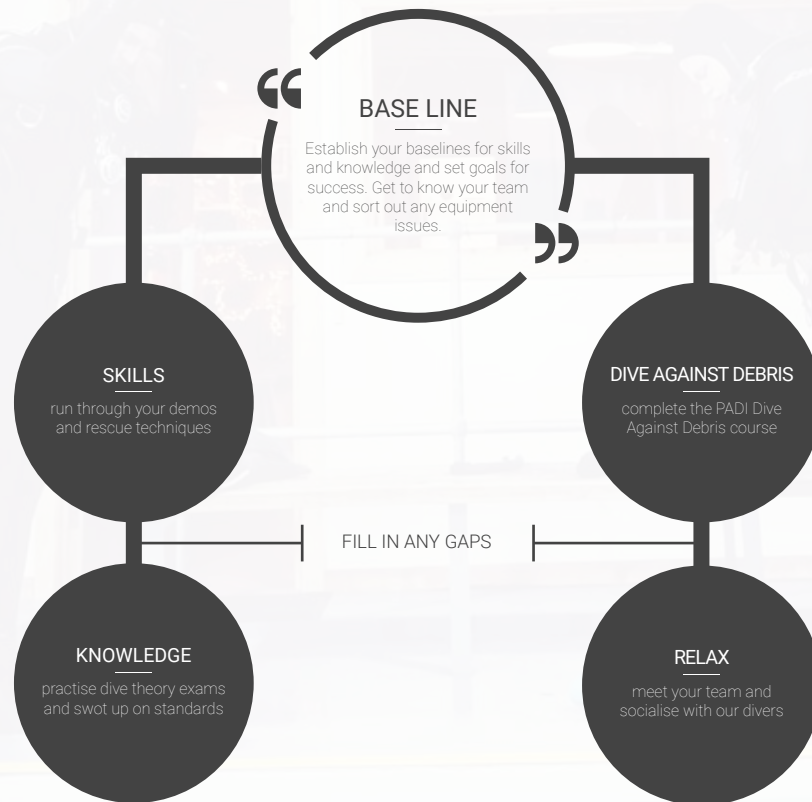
BASE LINE

Establish your baselines for skills and knowledge and set goals for success. Get to know your team and sort out any equipment issues.

SKILLS

run through your demos and rescue techniques

DIVE AGAINST DEBRIS

complete the PADI Dive Against Debris course

FILL IN ANY GAPS

KNOWLEDGE

practise dive theory exams and swot up on standards

RELAX

meet your team and socialise with our divers